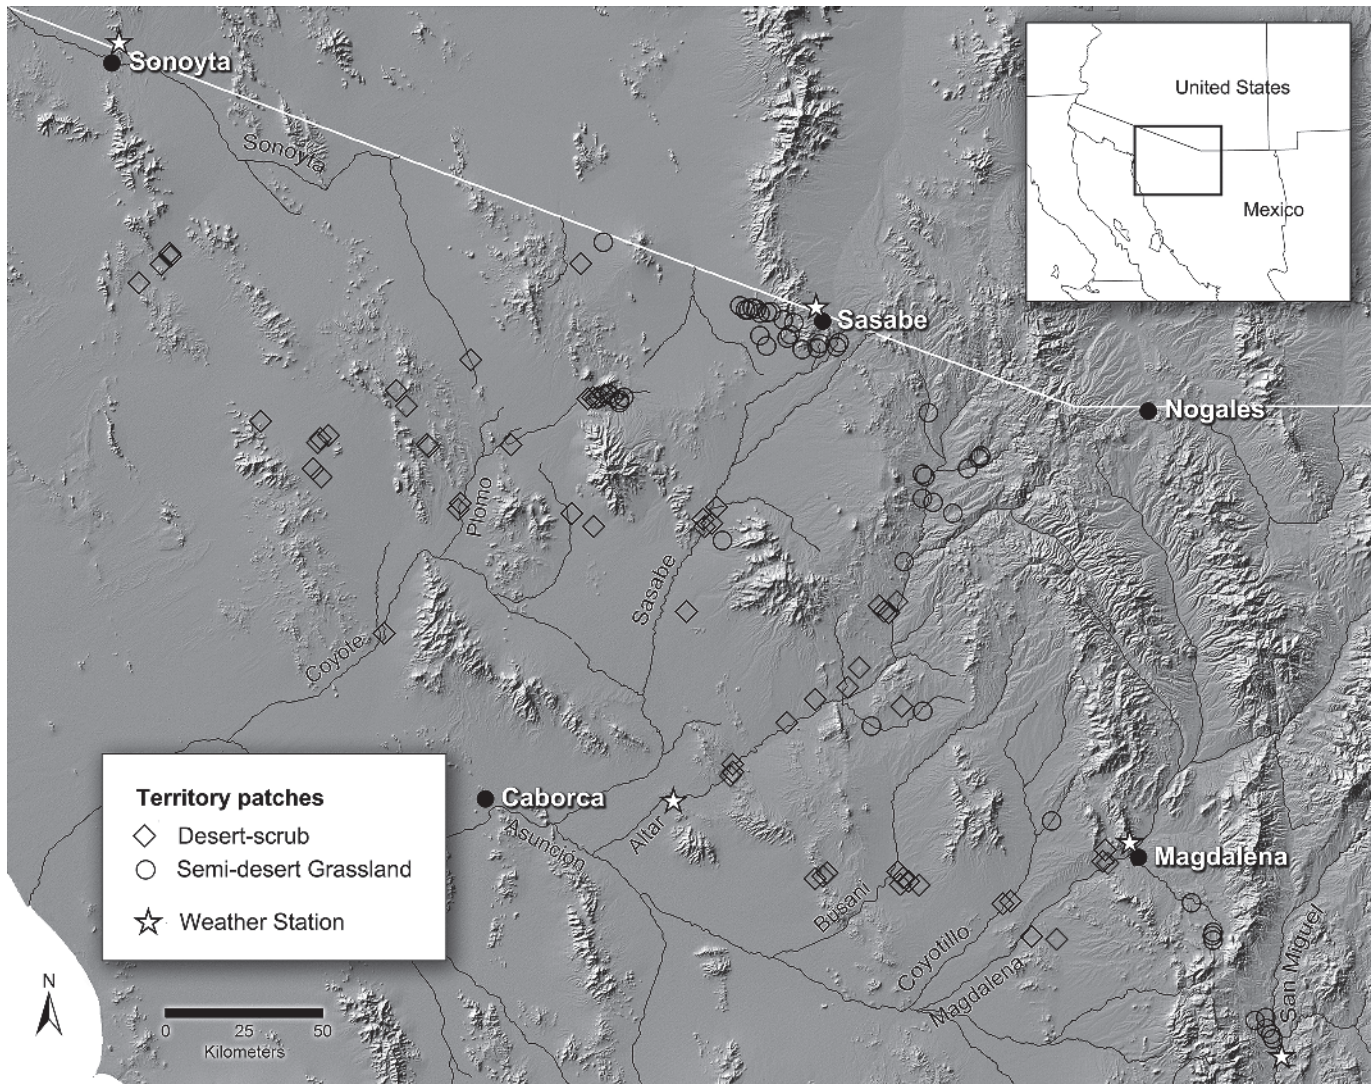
Sonoyta
Sonoyta
United States
Mexico
Sasabe
Nogales
Plomo
Sasabe
Coyote
Territory patches
◇ Desert-scrub
○ Semi-desert Grassland
☆ Weather Station
Caborca
Altar
Asunción
Magdalena
Busani
Coyotillo
Magdalena
San Miguel
N
0 25 50
Kilometers